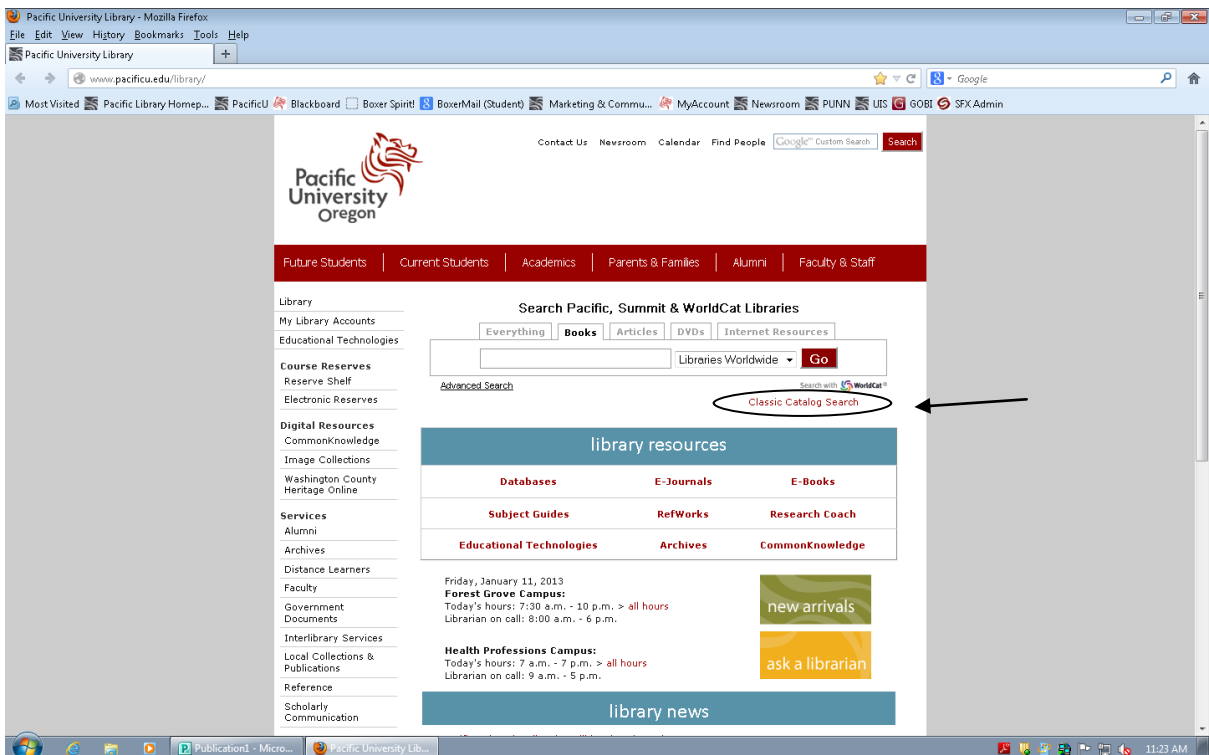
Pacific University Library - Mozilla Firefox
File Edit View History Bookmarks Tools Help
Pacific University Library +
www.pacificu.edu/library/
Google
Most Visited Pacific Library Homep... PacificU Blackboard Boxer Spirit! BoxerMail (Student) Marketing & Commu... MyAccount Newsroom PUNN UIS GOBI SFX Admin

Contact Us Newsroom Calendar Find People Google Custom Search Search

Pacific University Oregon

Future Students | Current Students | Academics | Parents & Families | Alumni | Faculty & Staff

Library
My Library Accounts
Educational Technologies

Course Reserves
Reserve Shelf
Electronic Reserves

Digital Resources
CommonKnowledge
Image Collections
Washington County Heritage Online

Services
Alumni
Archives
Distance Learners
Faculty
Government Documents
Interlibrary Services
Local Collections & Publications
Reference
Scholarly Communication

Search Pacific, Summit & WorldCat Libraries
Everything | Books | Articles | DVDs | Internet Resources
Libraries Worldwide Go
Advanced Search
Search with WorldCat
Classic Catalog Search

library resources
| Databases | E-Journals | E-Books |
|---|---|---|
| Subject Guides | RefWorks | Research Coach |
| Educational Technologies | Archives | CommonKnowledge |

Friday, January 11, 2013
Forest Grove Campus:
Today's hours: 7:30 a.m. - 10 p.m. > all hours
Librarian on call: 8:00 a.m. - 6 p.m.

Health Professions Campus:
Today's hours: 7 a.m. - 7 p.m. > all hours
Librarian on call: 9 a.m. - 5 p.m.

new arrivals
ask a librarian

library news

Publication1 - Micro... Pacific University Lib...
11:23 AM